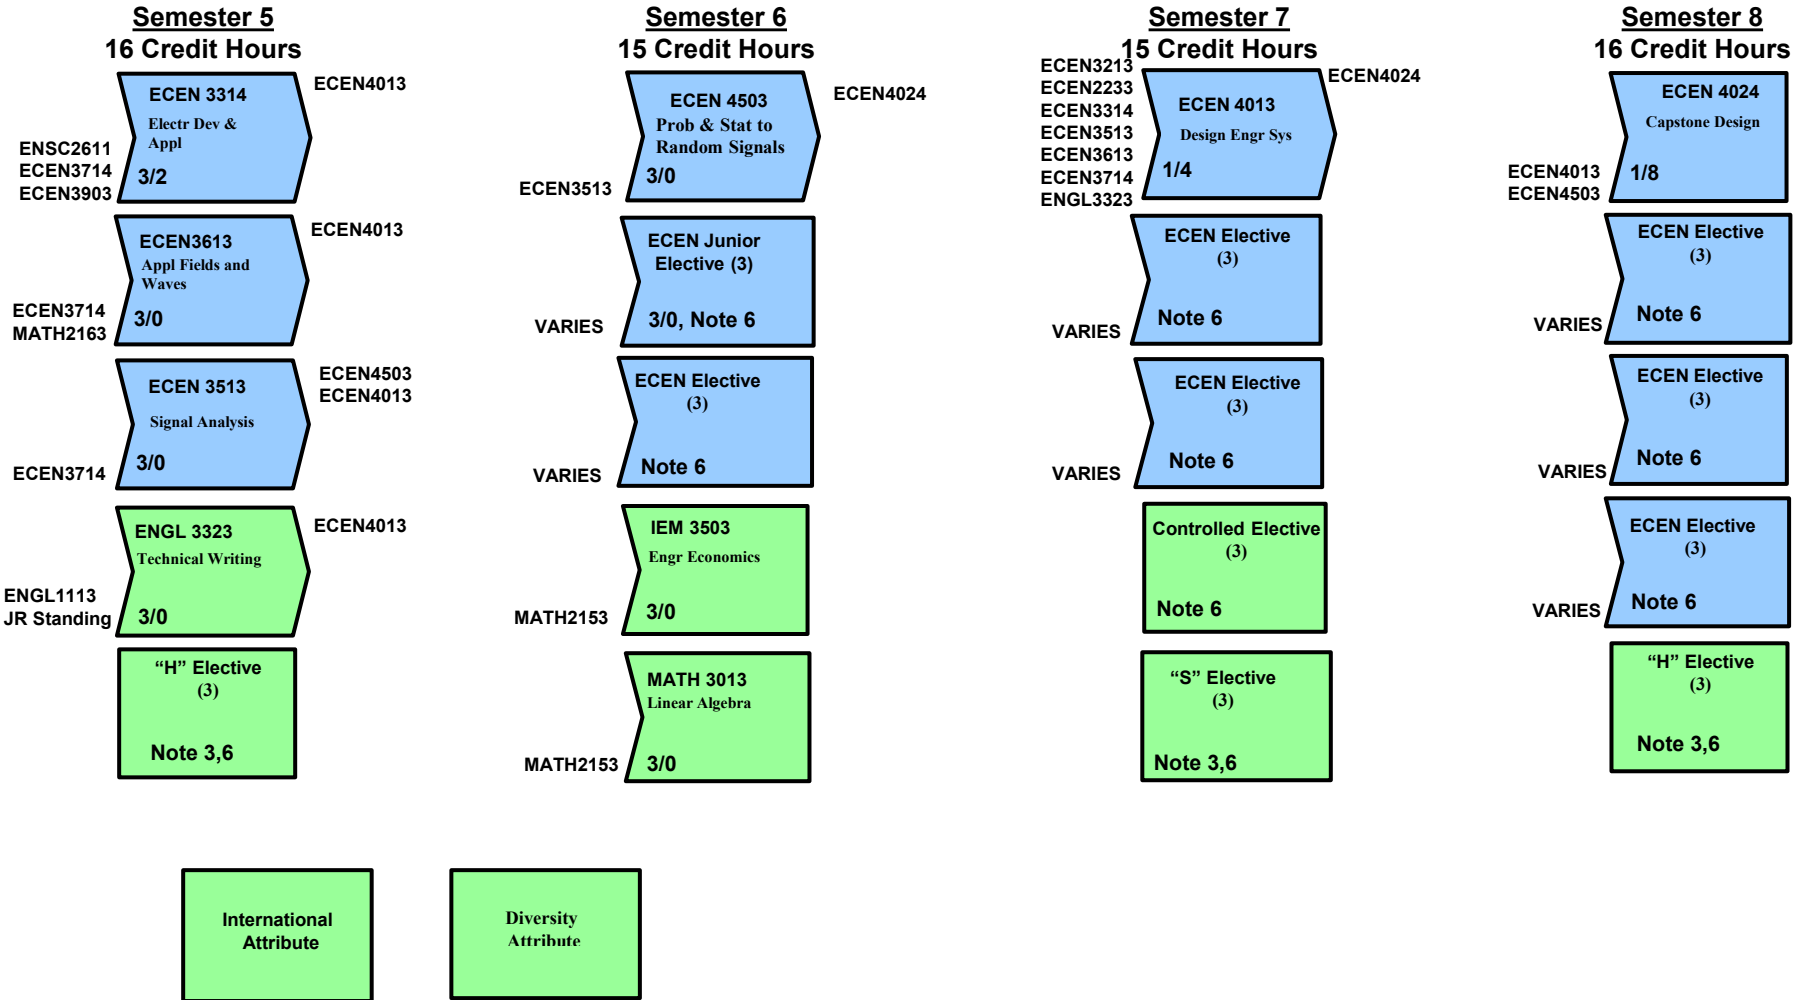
Semester 5
16 Credit Hours

ECEN4013
ENSC2611
ECEN3714
ECEN3903
ECEN 3314
Electr Dev & Appl
3/2

ECEN4013
ECEN3714
MATH2163
ECEN3613
Appl Fields and Waves
3/0

ECEN4503
ECEN4013
ECEN3714
ECEN 3513
Signal Analysis
3/0

ECEN4013
ENGL1113
JR Standing
ENGL 3323
Technical Writing
3/0

"H" Elective
(3)
Note 3,6

Semester 6
15 Credit Hours

ECEN4024
ECEN3513
ECEN 4503
Prob & Stat to Random Signals
3/0

VARIES
ECEN Junior Elective (3)
3/0, Note 6

VARIES
ECEN Elective
(3)
Note 6

MATH2153
IEM 3503
Engr Economics
3/0

MATH2153
MATH 3013
Linear Algebra
3/0

Semester 7
15 Credit Hours

ECEN4024
ECEN3213
ECEN2233
ECEN3314
ECEN3513
ECEN3613
ECEN3714
ENGL3323
ECEN 4013
Design Engr Sys
1/4

VARIES
ECEN Elective
(3)
Note 6

VARIES
ECEN Elective
(3)
Note 6

Controlled Elective
(3)
Note 6

"S" Elective
(3)
Note 3,6

Semester 8
16 Credit Hours

ECEN4013
ECEN4503
ECEN 4024
Capstone Design
1/8

VARIES
ECEN Elective
(3)
Note 6

VARIES
ECEN Elective
(3)
Note 6

VARIES
ECEN Elective
(3)
Note 6

"H" Elective
(3)
Note 3,6

International Attribute

Diversity Attribute